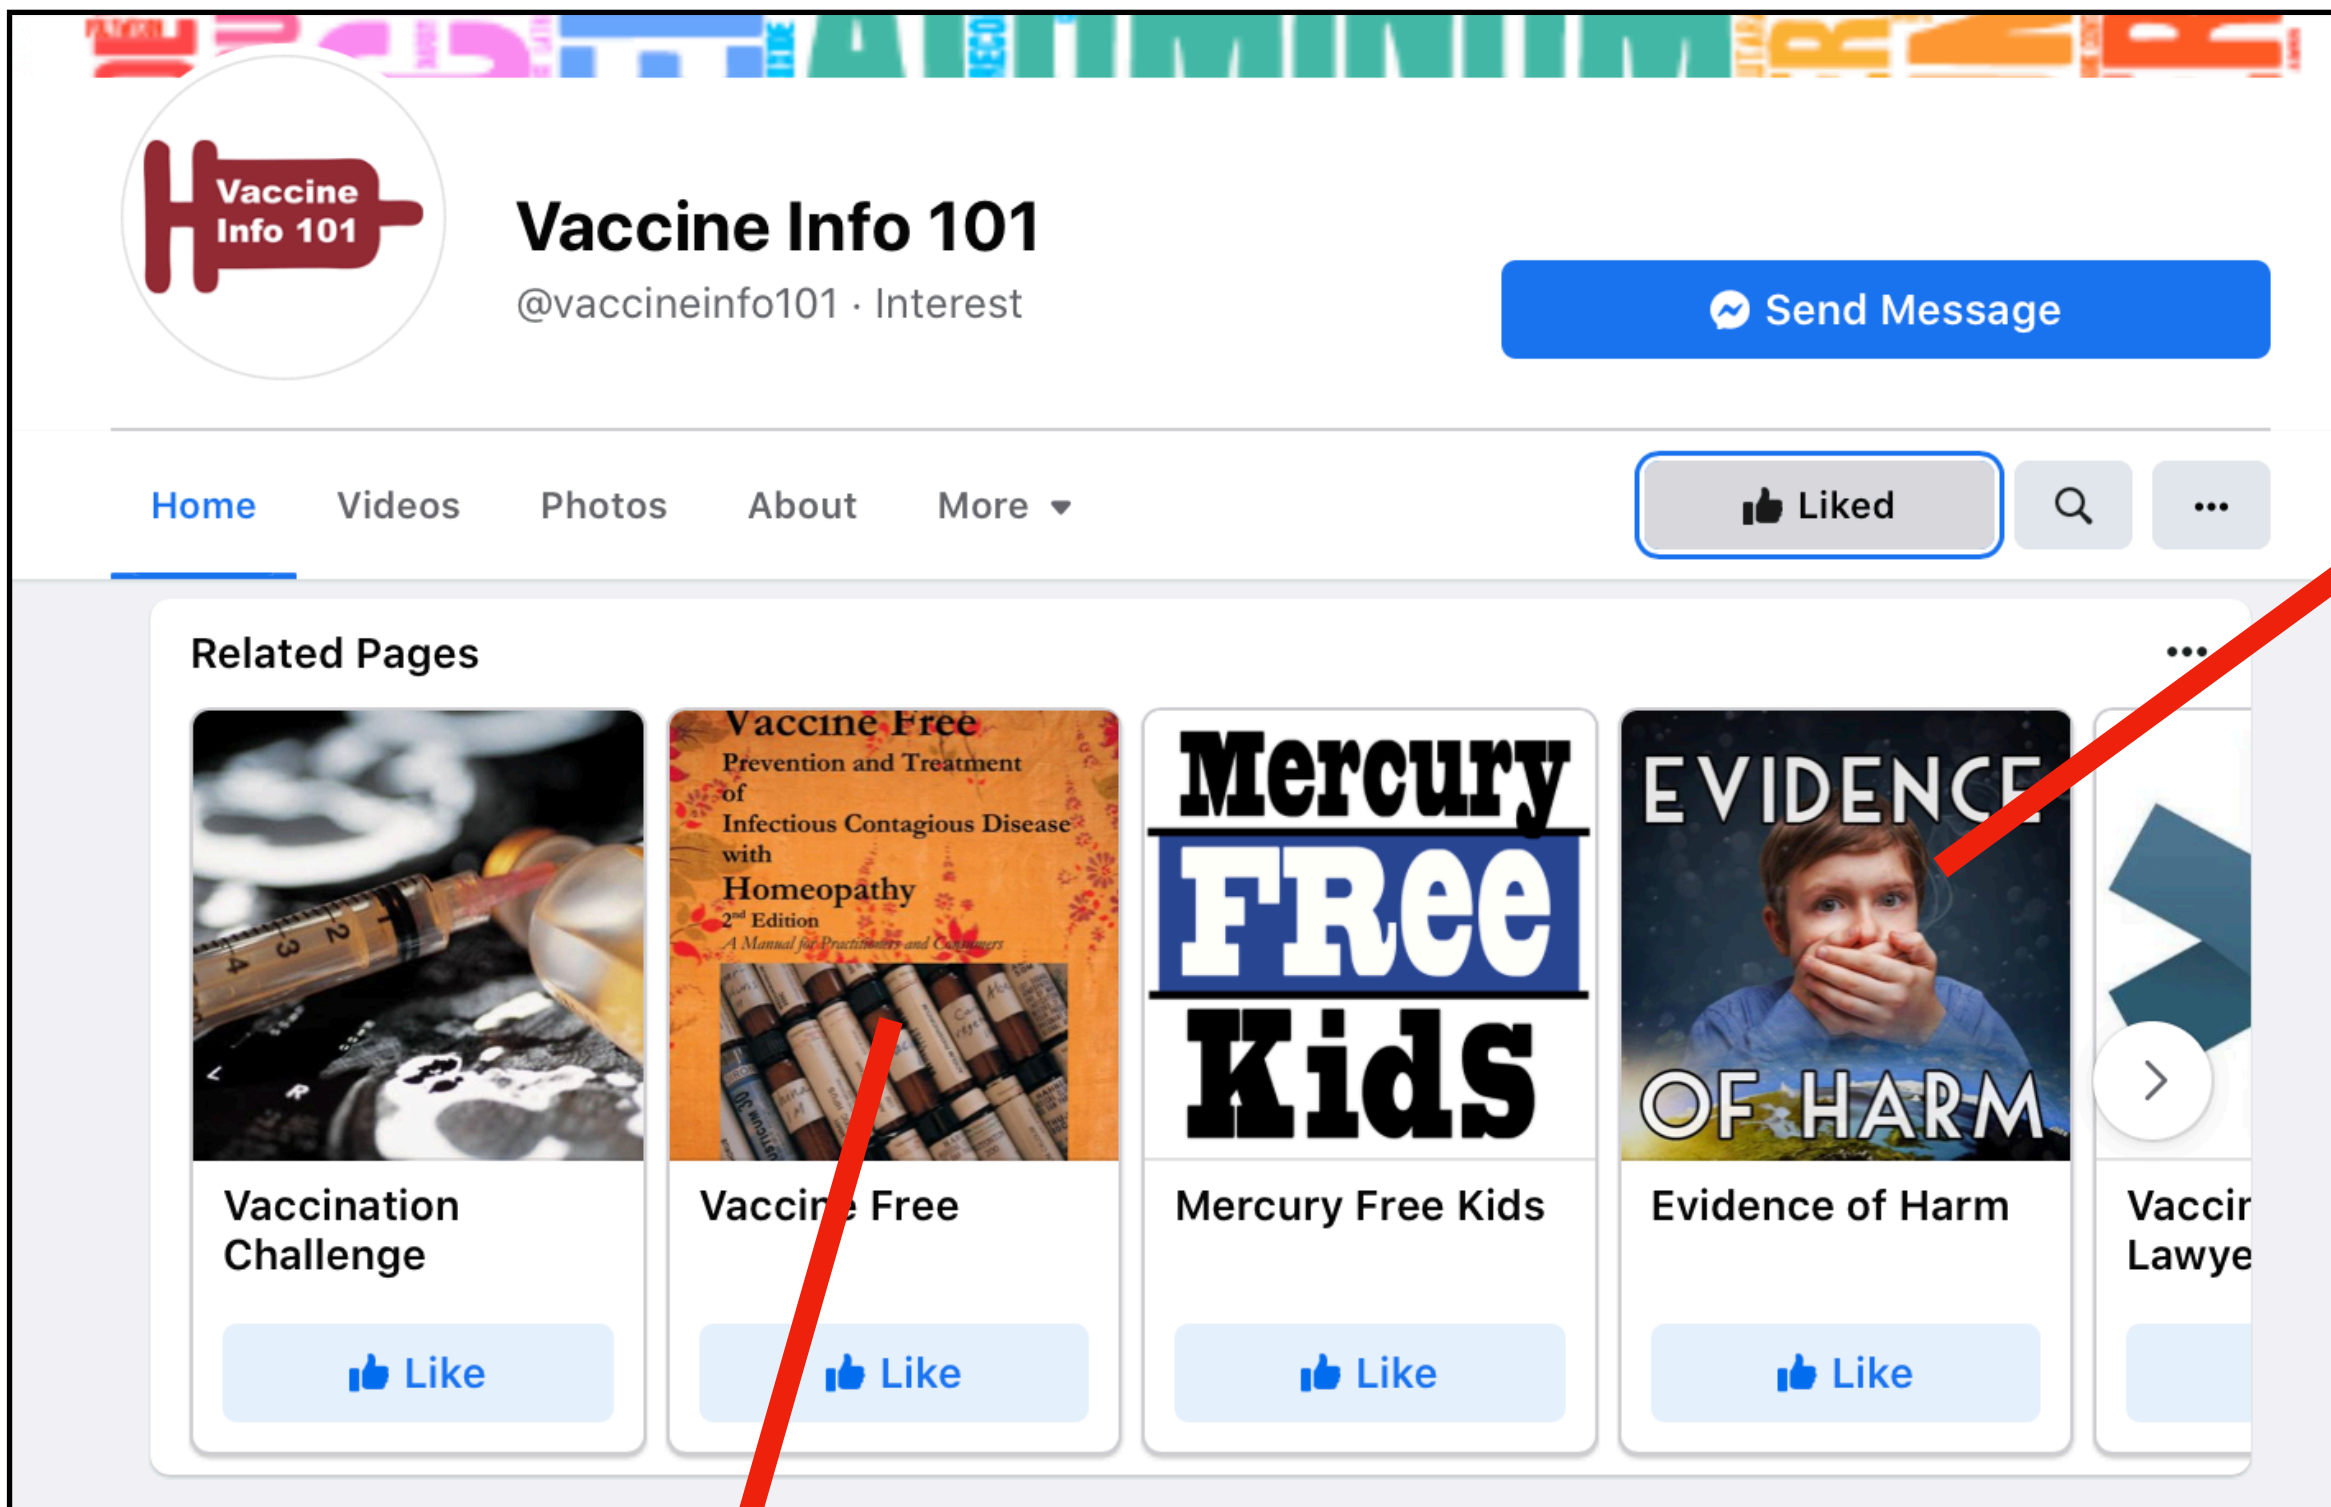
Vaccine Info 101

Vaccine Info 101

@vaccineinfo101 · Interest

Send Message

Home Videos Photos About More

Liked

Related Pages

Vaccination Challenge

Like

Vaccine Free
Prevention and Treatment of Infectious Contagious Disease with Homeopathy
2nd Edition
A Manual for Practitioners and Consumers

Vaccin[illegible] Free

Like

Mercury FRee Kids

Mercury Free Kids

Like

EVIDENCE OF HARM

Evidence of Harm

Like

Vaccir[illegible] Lawye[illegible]